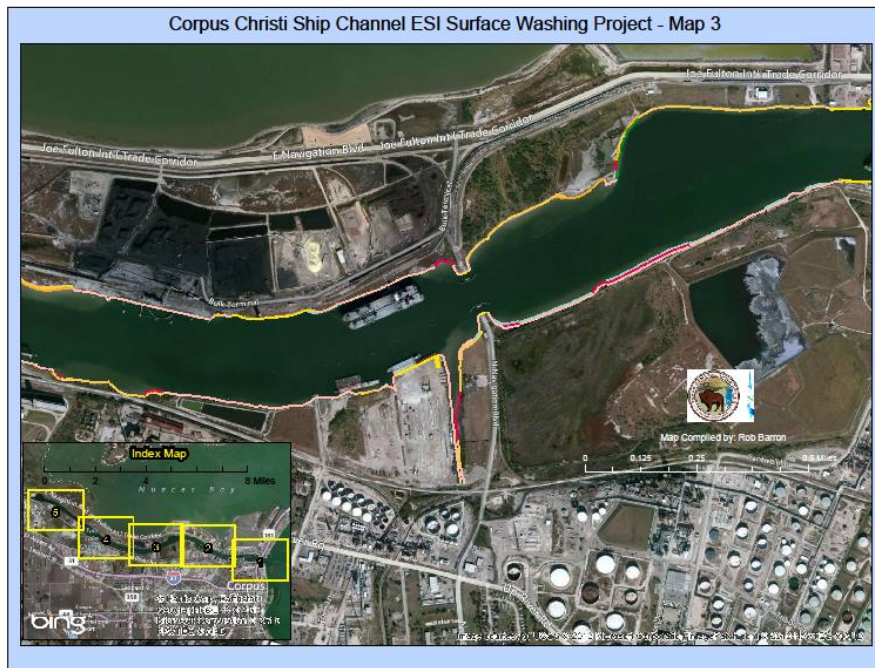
Corpus Christi Ship Channel ESI Surface Washing Project - Map 3

Joe Fulton Int'l Trade Corridor

Joe Fulton Int'l Trade Corridor

E Navigation Blvd

Joe Fulton Int'l Trade Corridor

Bulk Terminal

Map Compiled by: Rob Barron

0 0.125 0.25 0.5 Miles

Index Map

0 2 4 6 8 Miles

Nueces Bay

5

4

3

2

1

Corpus

bing

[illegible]